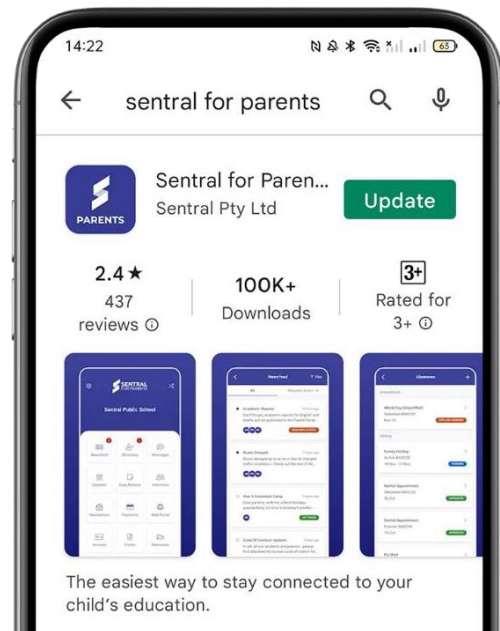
14:22

63

sentral for parents

PARENTS

Sentral for Paren...

Sentral Pty Ltd

Update

2.4 ★

437 reviews ⓘ

100K+

Downloads

3+

Rated for 3+ ⓘ

SENTRAL FOR PARENTS

Sentral Public School

Newsfeed

Absences

The easiest way to stay connected to your child's education.